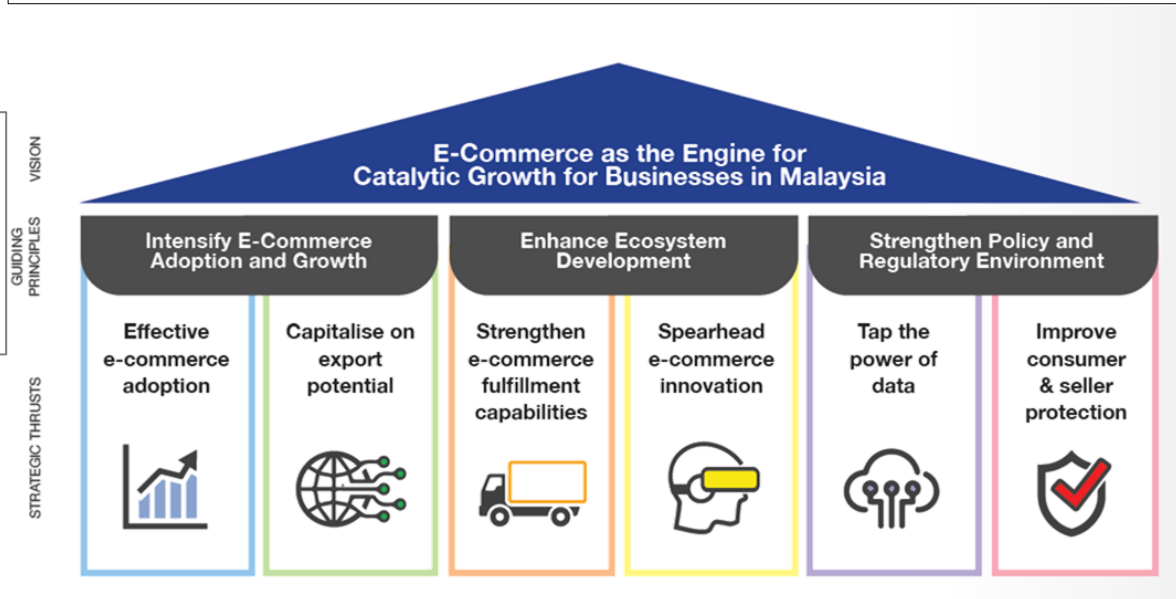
VISION

GUIDING PRINCIPLES

STRATEGIC THRUSTS

E-Commerce as the Engine for Catalytic Growth for Businesses in Malaysia

Intensify E-Commerce Adoption and Growth

Enhance Ecosystem Development

Strengthen Policy and Regulatory Environment

Effective e-commerce adoption

Capitalise on export potential

Strengthen e-commerce fulfillment capabilities

Spearhead e-commerce innovation

Tap the power of data

Improve consumer & seller protection